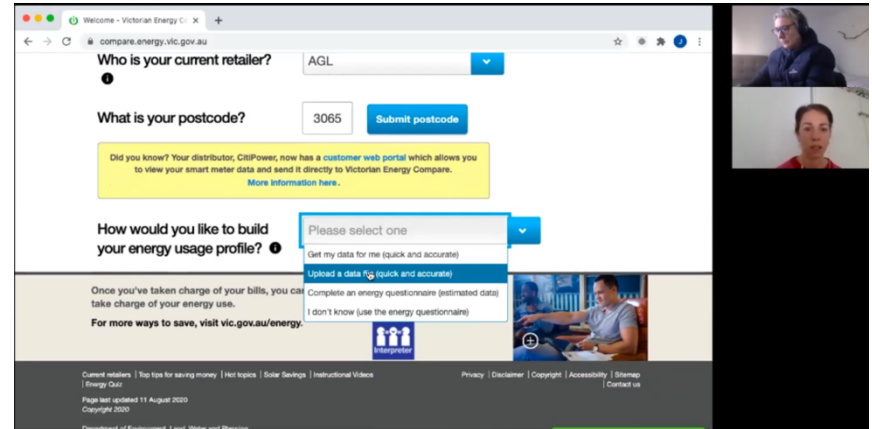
Welcome - Victorian Energy C
compare.energy.vic.gov.au

Who is your current retailer?

AGL

What is your postcode?

3065

Submit postcode

Did you know? Your distributor, CitiPower, now has a customer web portal which allows you to view your smart meter data and send it directly to Victorian Energy Compare. More information here.

How would you like to build your energy usage profile?

Please select one

Get my data for me (quick and accurate)

Upload a data fi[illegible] (quick and accurate)

Complete an energy questionnaire (estimated data)

I don't know (use the energy questionnaire)

Once you've taken charge of your bills, you ca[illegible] take charge of your energy use.

For more ways to save, visit vic.gov.au/energy.

Interpreter

Current retailers | Top tips for saving money | Hot topics | Solar Savings | Instructional Videos | Energy Quiz

Privacy | Disclaimer | Copyright | Accessibility | Sitemap | Contact us

Page last updated 11 August 2020
Copyright 2020

Department of Environment, Land, Water and Planning